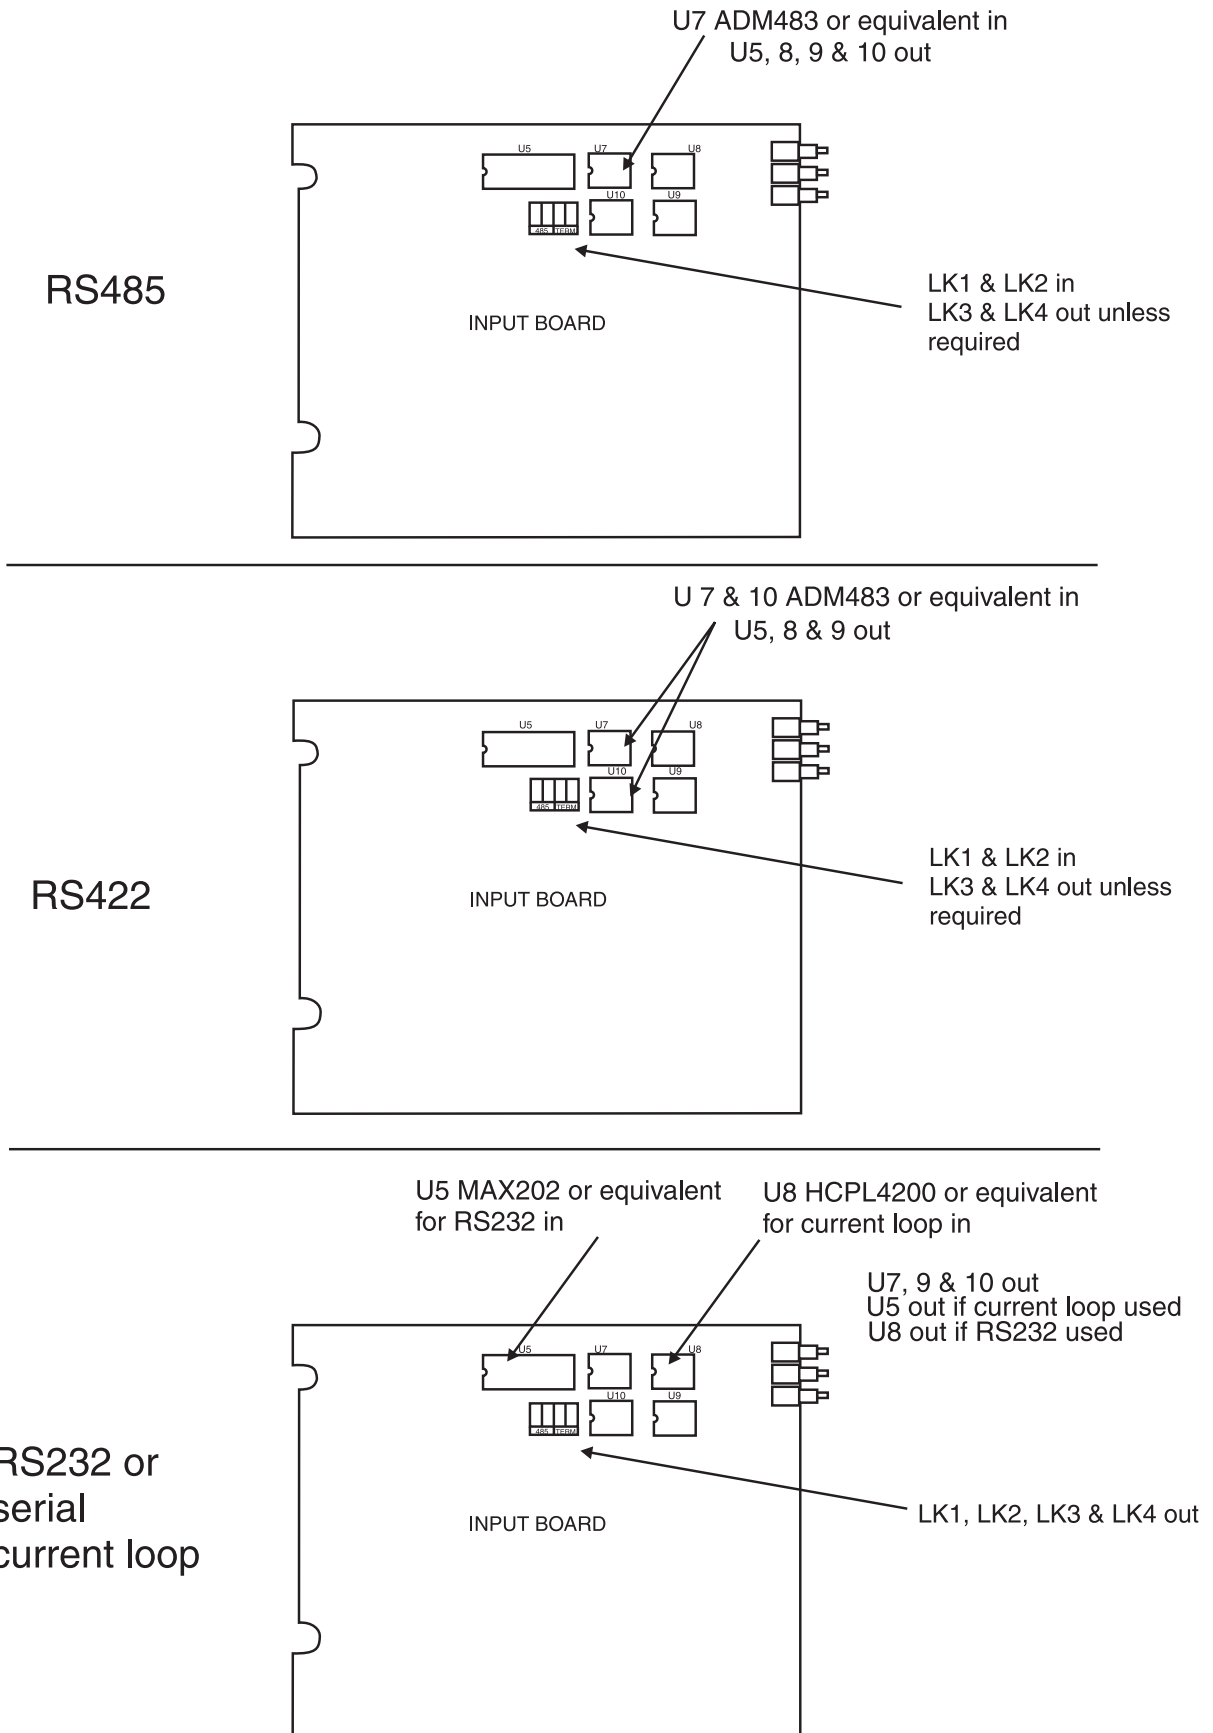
U7 ADM483 or equivalent in
U5, 8, 9 & 10 out

U5
U7
U8
U10
U9
485 TERM

RS485

INPUT BOARD

LK1 & LK2 in
LK3 & LK4 out unless
required

U 7 & 10 ADM483 or equivalent in
U5, 8 & 9 out

U5
U7
U8
U10
U9
485 TERM

RS422

INPUT BOARD

LK1 & LK2 in
LK3 & LK4 out unless
required

U5 MAX202 or equivalent
for RS232 in

U8 HCPL4200 or equivalent
for current loop in

U7, 9 & 10 out
U5 out if current loop used
U8 out if RS232 used

U5
U7
U8
U10
U9
485 TERM

RS232 or
serial
current loop

INPUT BOARD

LK1, LK2, LK3 & LK4 out